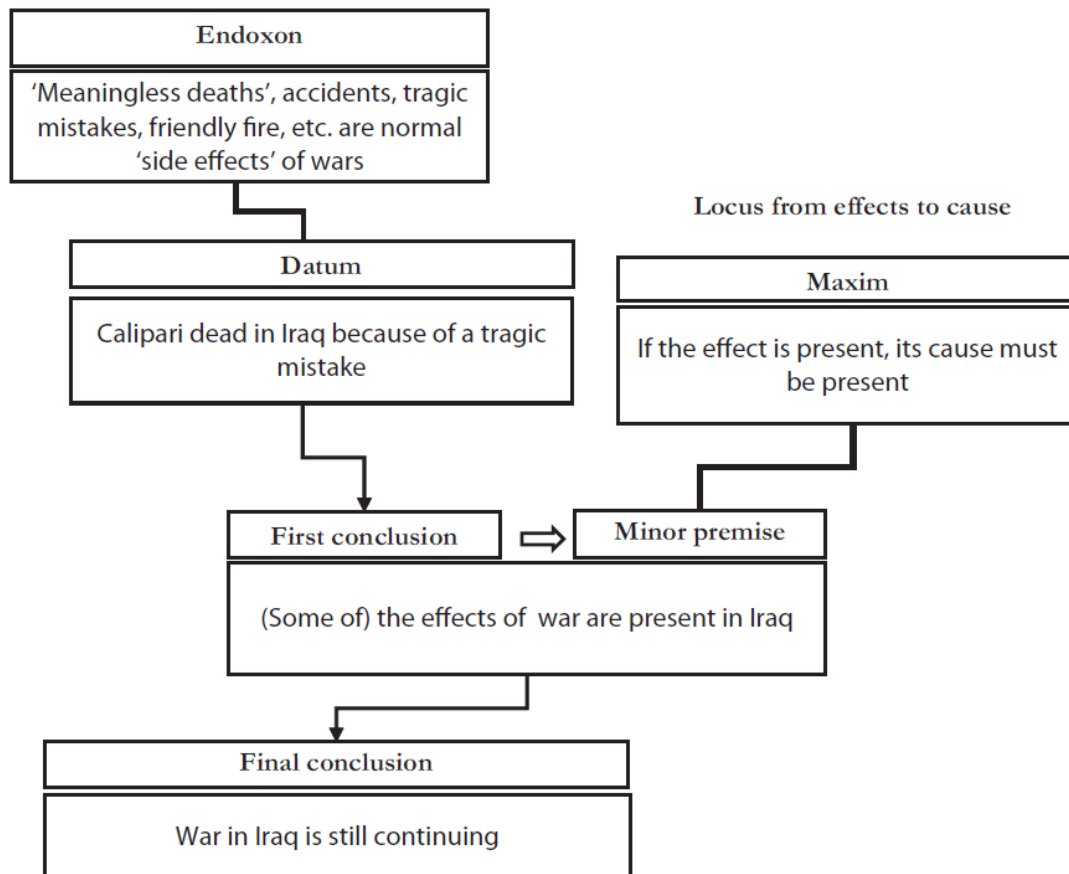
Endoxon

'Meaningless deaths', accidents, tragic mistakes, friendly fire, etc. are normal 'side effects' of wars

Locus from effects to cause

Datum

Calipari dead in Iraq because of a tragic mistake

Maxim

If the effect is present, its cause must be present

First conclusion

Minor premise

(Some of) the effects of war are present in Iraq

Final conclusion

War in Iraq is still continuing